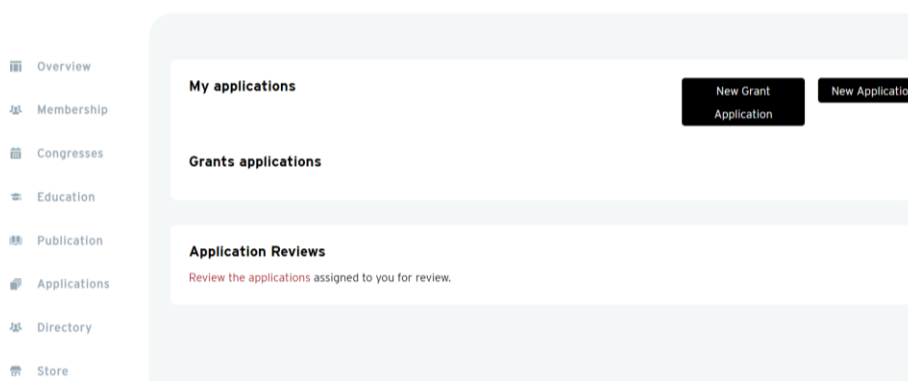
Overview
Membership
Congresses
Education
Publication
Applications
Directory
Store

My applications

New Grant Application

New Applicatio

Grants applications

Application Reviews

Review the applications assigned to you for review.